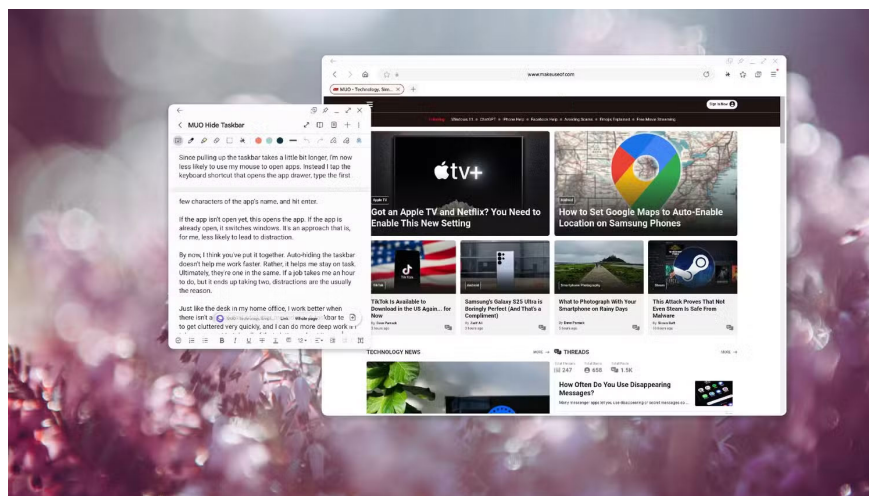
MUO Hide Taskbar

Since pulling up the taskbar takes a little bit longer, I'm now less likely to use my mouse to open apps. Instead I tap the keyboard shortcut that opens the app drawer, type the first few characters of the app's name, and hit enter.

If the app isn't open yet, this opens the app. If the app is already open, it switches windows. It's an approach that is, for me, less likely to lead to distraction.

By now, I think you've put it together. Auto-hiding the taskbar doesn't help me work faster. Rather, it helps me stay on task. Ultimately, they're one in the same. If a job takes me an hour to do, but it ends up taking two, distractions are the usually the reason.

Just like the desk in my home office, I work better when there isn't a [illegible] taskbar to get cluttered very quickly, and I can do more deep work if I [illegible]

Whole page

www.makeuseof.com

MUO - Technology, Sim...

Sign In

Apple TV

Got an Apple TV and Netflix? You Need to Enable This New Setting

How to Set Google Maps to Auto-Enable Location on Samsung Phones

TikTok Is Available to Download in the US Again... for Now

Samsung's Galaxy S25 Ultra is Boringly Perfect (And That's a Compliment)

What to Photograph With Your Smartphone on Rainy Days

This Attack Proves That Not Even Steam Is Safe From Malware

TECHNOLOGY NEWS

MORE →

THREADS

MORE →

247

658

1.5K

How Often Do You Use Disappearing Messages?